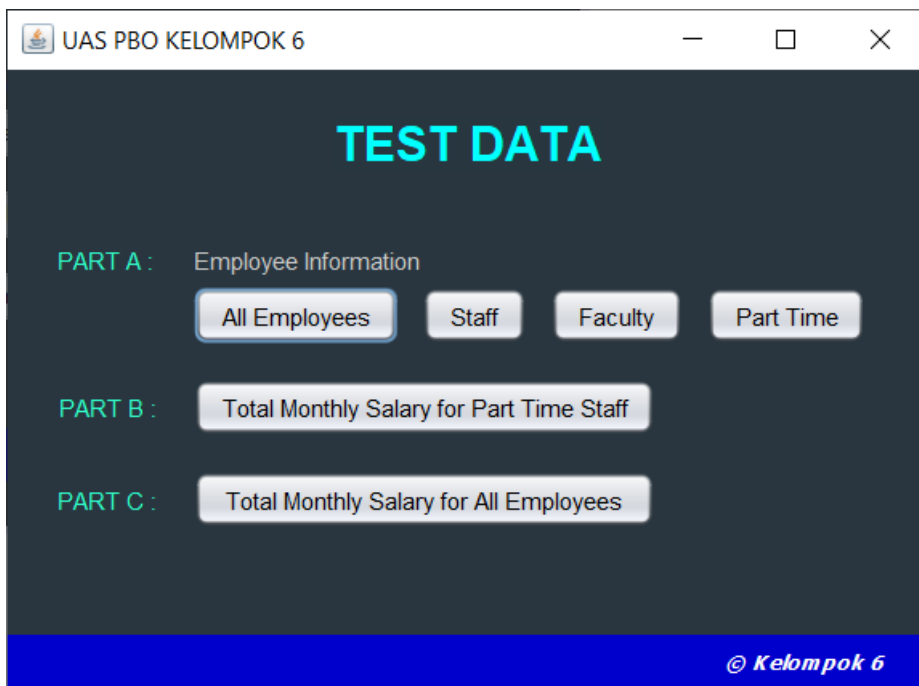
UAS PBO KELOMPOK 6

TEST DATA

PART A : Employee Information

All Employees Staff Faculty Part Time

PART B : Total Monthly Salary for Part Time Staff

PART C : Total Monthly Salary for All Employees

© Kelompok 6